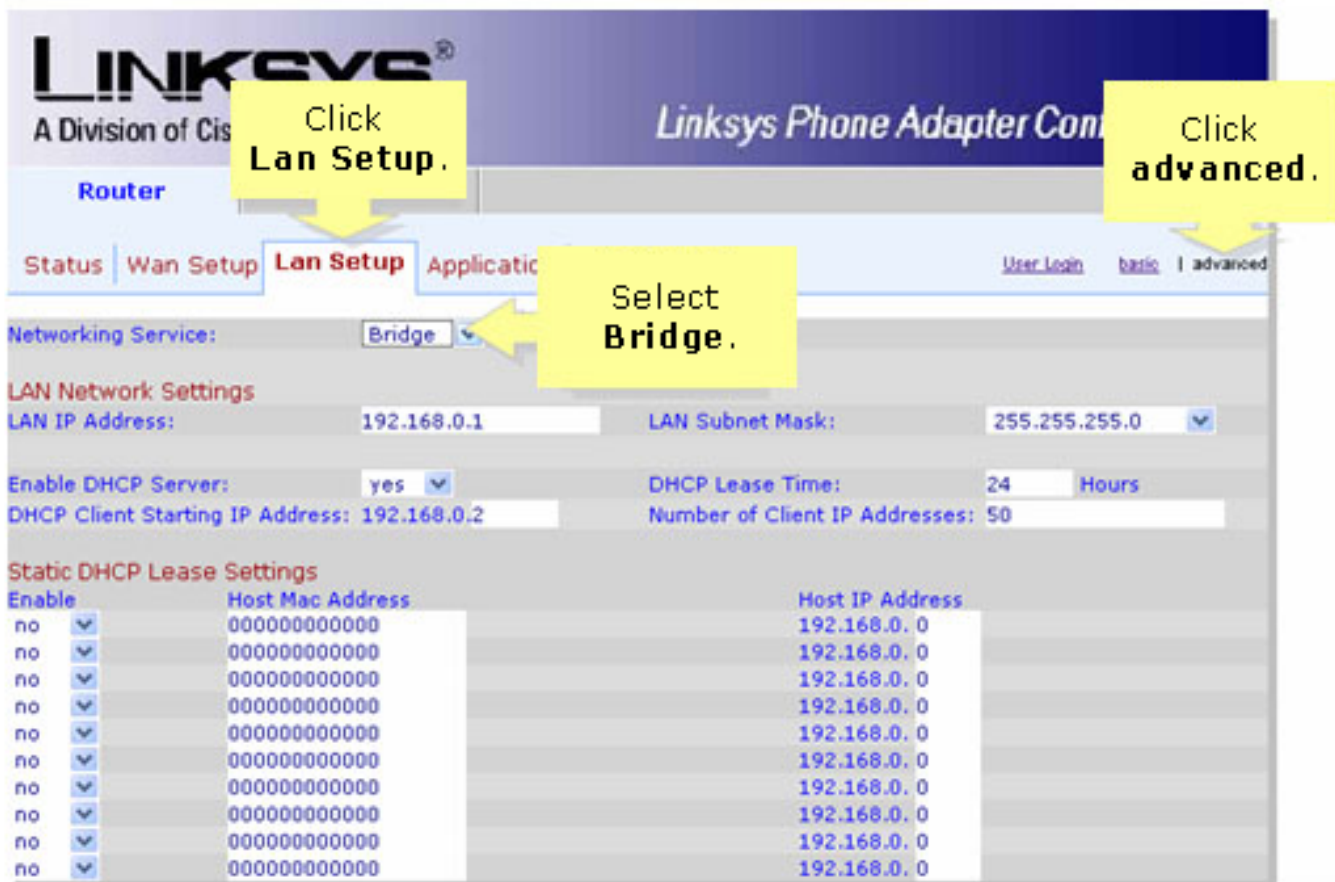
LINKSYS®
A Division of Cis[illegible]

Click
Lan Setup.

Linksys Phone Adapter Con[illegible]

Click
advanced.

Router

Status | Wan Setup | Lan Setup | Applicatio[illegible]

Select
Bridge.

User Login basic | advanced

Networking Service: Bridge

LAN Network Settings
LAN IP Address: 192.168.0.1
LAN Subnet Mask: 255.255.255.0

Enable DHCP Server: yes
DHCP Lease Time: 24 Hours
DHCP Client Starting IP Address: 192.168.0.2
Number of Client IP Addresses: 50

Static DHCP Lease Settings

| Enable | Host Mac Address | Host IP Address |
|---|---|---|
| no | 000000000000 | 192.168.0. 0 |
| no | 000000000000 | 192.168.0. 0 |
| no | 000000000000 | 192.168.0. 0 |
| no | 000000000000 | 192.168.0. 0 |
| no | 000000000000 | 192.168.0. 0 |
| no | 000000000000 | 192.168.0. 0 |
| no | 000000000000 | 192.168.0. 0 |
| no | 000000000000 | 192.168.0. 0 |
| no | 000000000000 | 192.168.0. 0 |
| no | 000000000000 | 192.168.0. 0 |